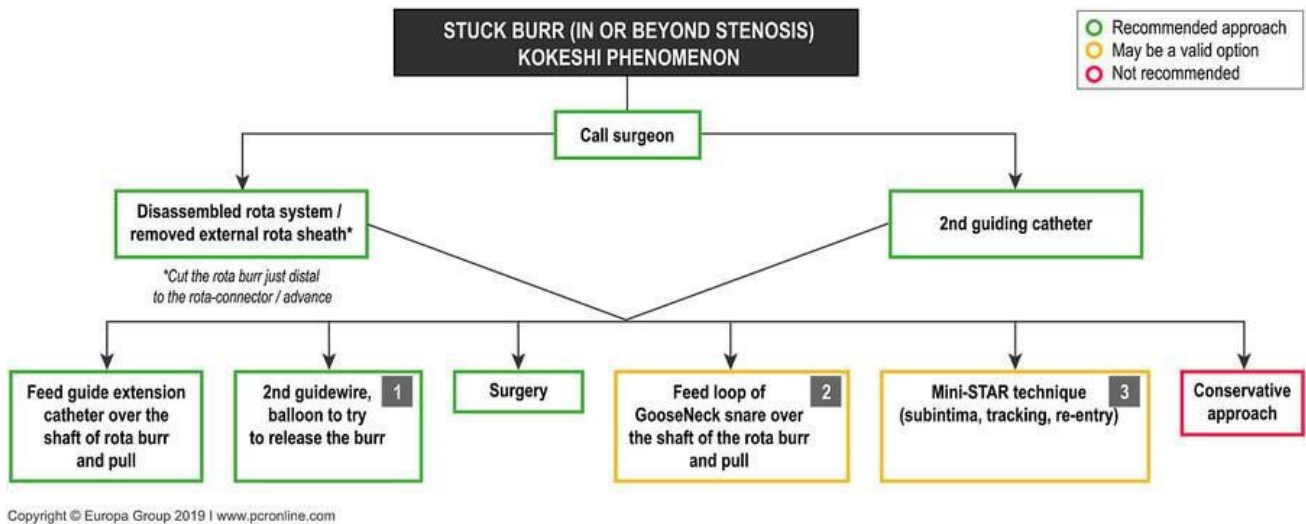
STUCK BURR (IN OR BEYOND STENOSIS)
KOKESHI PHENOMENON

Recommended approach
May be a valid option
Not recommended

Call surgeon

Disassembled rota system / removed external rota sheath*

*Cut the rota burr just distal to the rota-connector / advance

2nd guiding catheter

Feed guide extension catheter over the shaft of rota burr and pull

2nd guidewire, balloon to try to release the burr 1

Surgery

Feed loop of GooseNeck snare over the shaft of the rota burr and pull 2

Mini-STAR technique (subintima, tracking, re-entry) 3

Conservative approach

Copyright © Europa Group 2019 I www.pcronline.com